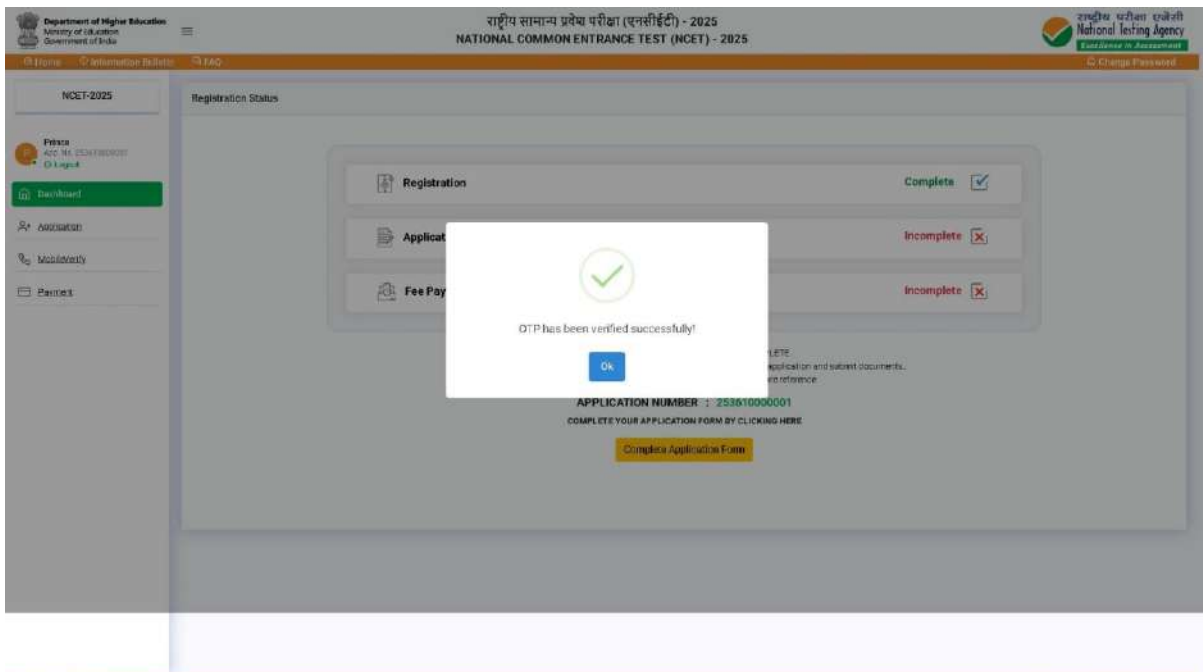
Department of Higher Education
Ministry of Education
Government of India

राष्ट्रीय सामान्य प्रवेश परीक्षा (एनसीईटी) - 2025
NATIONAL COMMON ENTRANCE TEST (NCET) - 2025

राष्ट्रीय परीक्षा एजेंसी
National Testing Agency
Excellence in Assessment

Home Information Bulletin FAQ
Change Password

NCET-2025

Prince
Appl. No. 253610000001
Logout

Dashboard
Application
MobileVerify
Payment

Registration Status

Registration Complete
Applicat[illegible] Incomplete
Fee Pay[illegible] Incomplete

OTP has been verified successfully!
Ok

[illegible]LETE
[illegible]pplication and submit documents.
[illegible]re reference

APPLICATION NUMBER : 253610000001
COMPLETE YOUR APPLICATION FORM BY CLICKING HERE
Complete Application Form